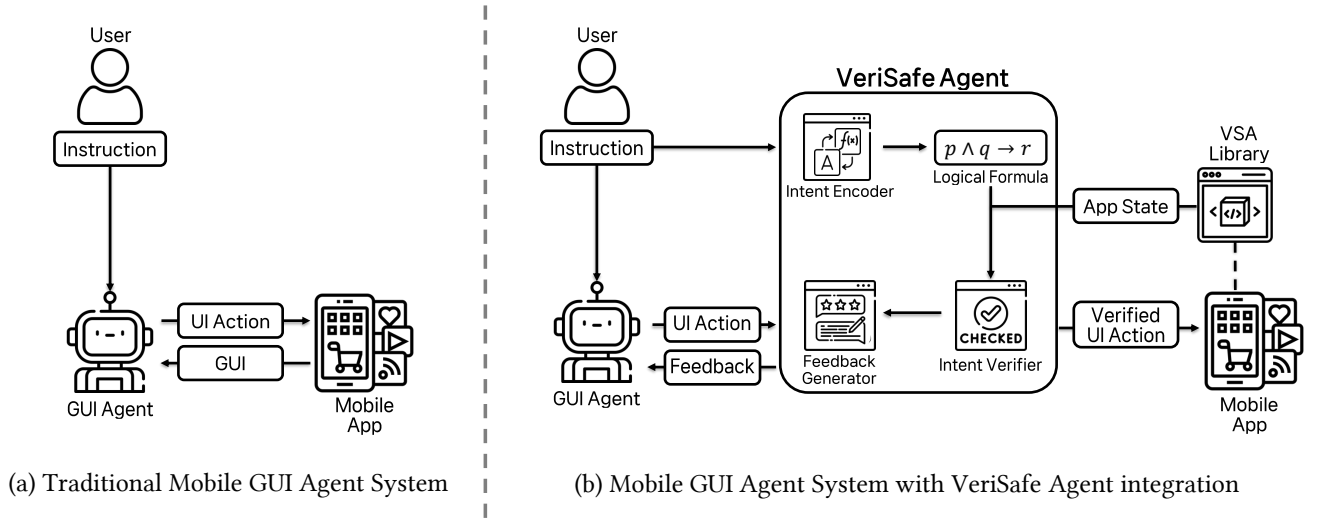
User

Instruction

UI Action

GUI

GUI Agent

Mobile App

(a) Traditional Mobile GUI Agent System

User

VeriSafe Agent

Instruction

$f(x)$

A

Intent Encoder

$p \land q \to r$

Logical Formula

VSA Library

App State

UI Action

Feedback

GUI Agent

Feedback Generator

CHECKED

Intent Verifier

Verified UI Action

Mobile App

(b) Mobile GUI Agent System with VeriSafe Agent integration